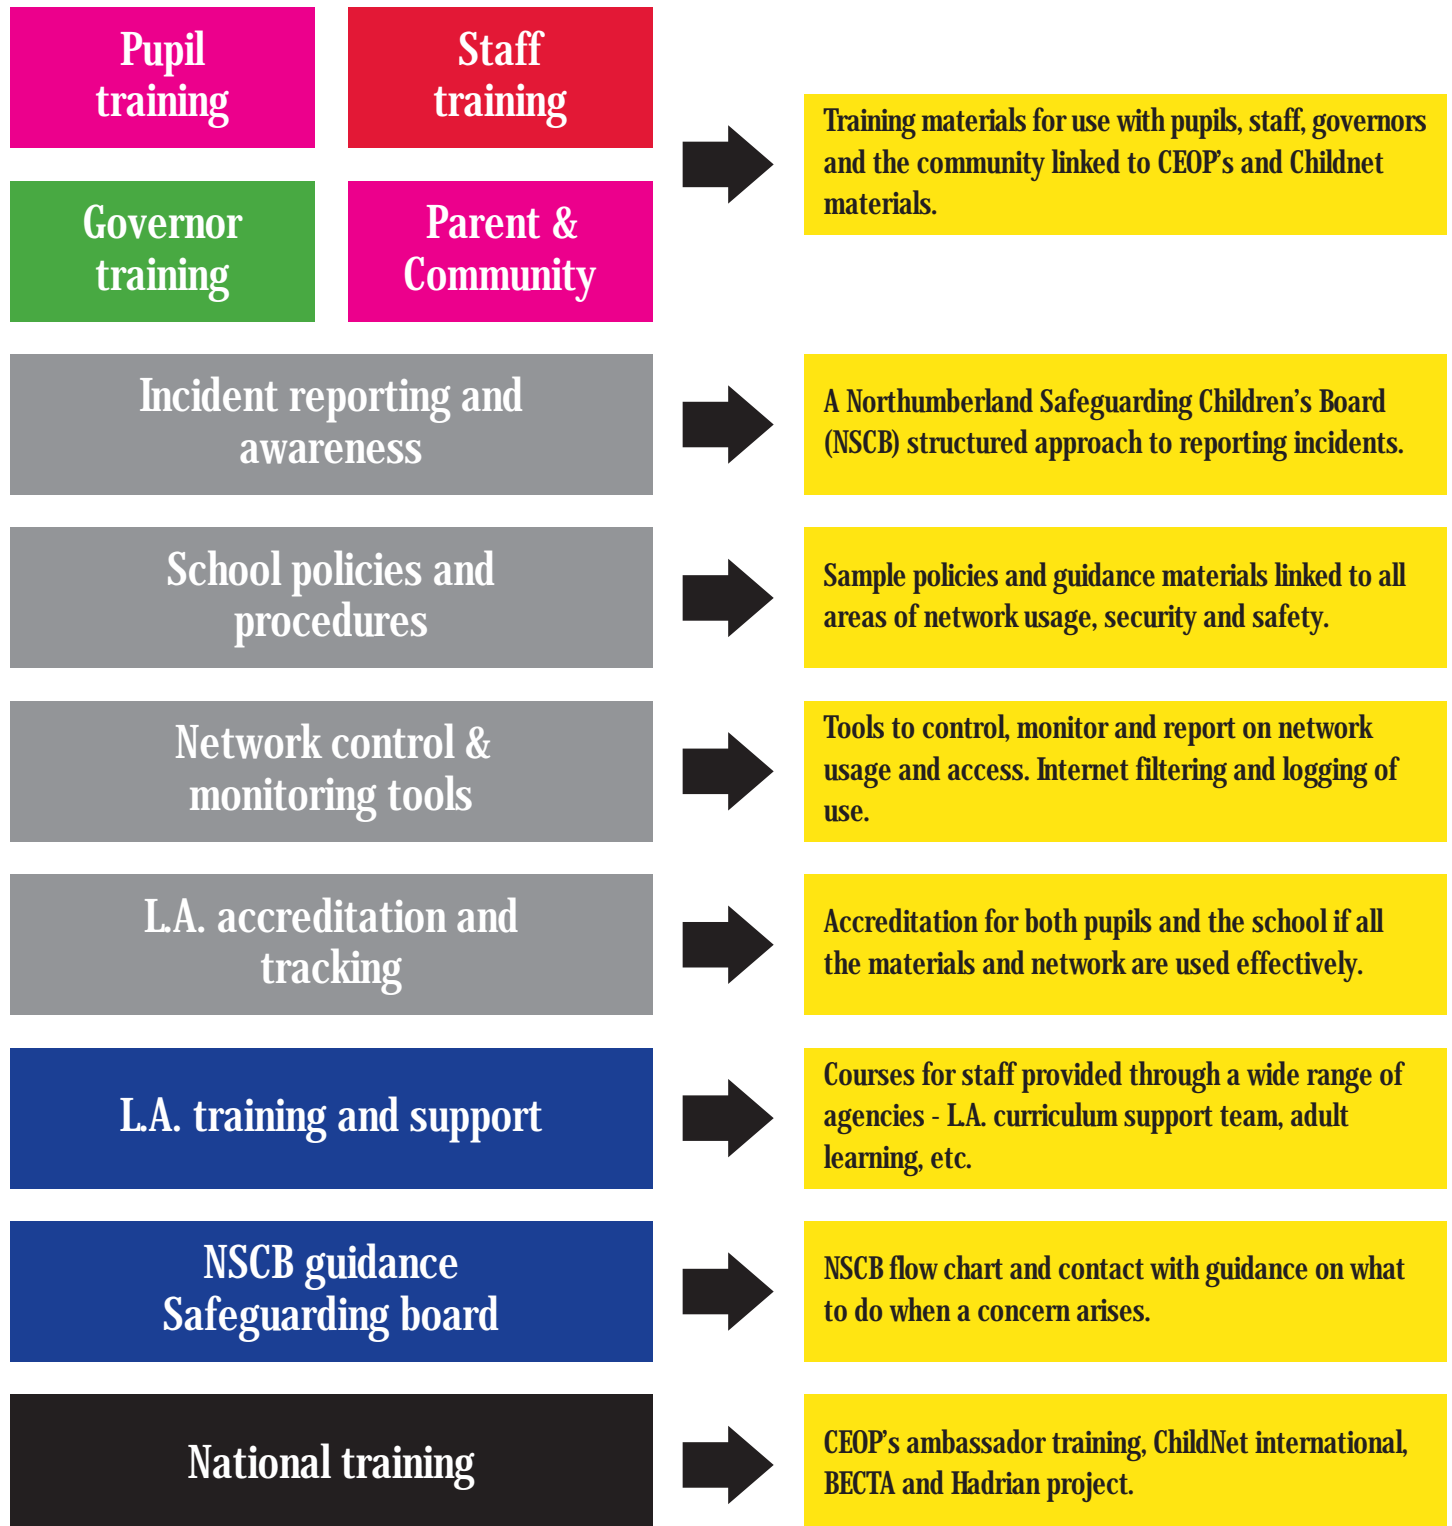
Pupil training

Staff training

Governor training

Parent & Community

Training materials for use with pupils, staff, governors and the community linked to CEOP's and Childnet materials.

Incident reporting and awareness

A Northumberland Safeguarding Children's Board (NSCB) structured approach to reporting incidents.

School policies and procedures

Sample policies and guidance materials linked to all areas of network usage, security and safety.

Network control & monitoring tools

Tools to control, monitor and report on network usage and access. Internet filtering and logging of use.

L.A. accreditation and tracking

Accreditation for both pupils and the school if all the materials and network are used effectively.

L.A. training and support

Courses for staff provided through a wide range of agencies - L.A. curriculum support team, adult learning, etc.

NSCB guidance Safeguarding board

NSCB flow chart and contact with guidance on what to do when a concern arises.

National training

CEOP's ambassador training, ChildNet international, BECTA and Hadrian project.